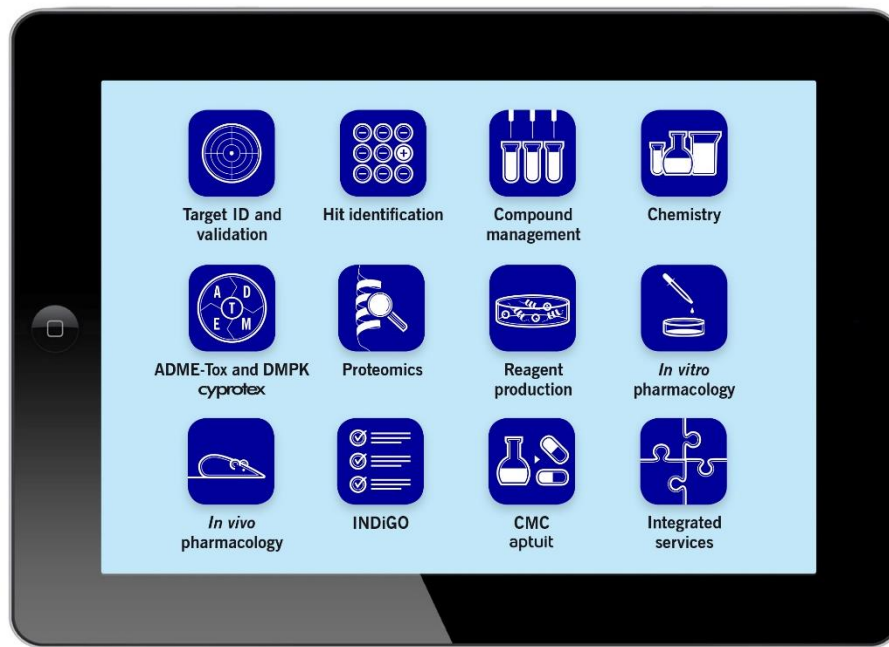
Target ID and validation

Hit identification

Compound management

Chemistry

A D T E M

ADME-Tox and DMPK
cyprotex

Proteomics

Reagent production

*In vitro* pharmacology

*In vivo* pharmacology

INDiGO

CMC
aptuit

Integrated services